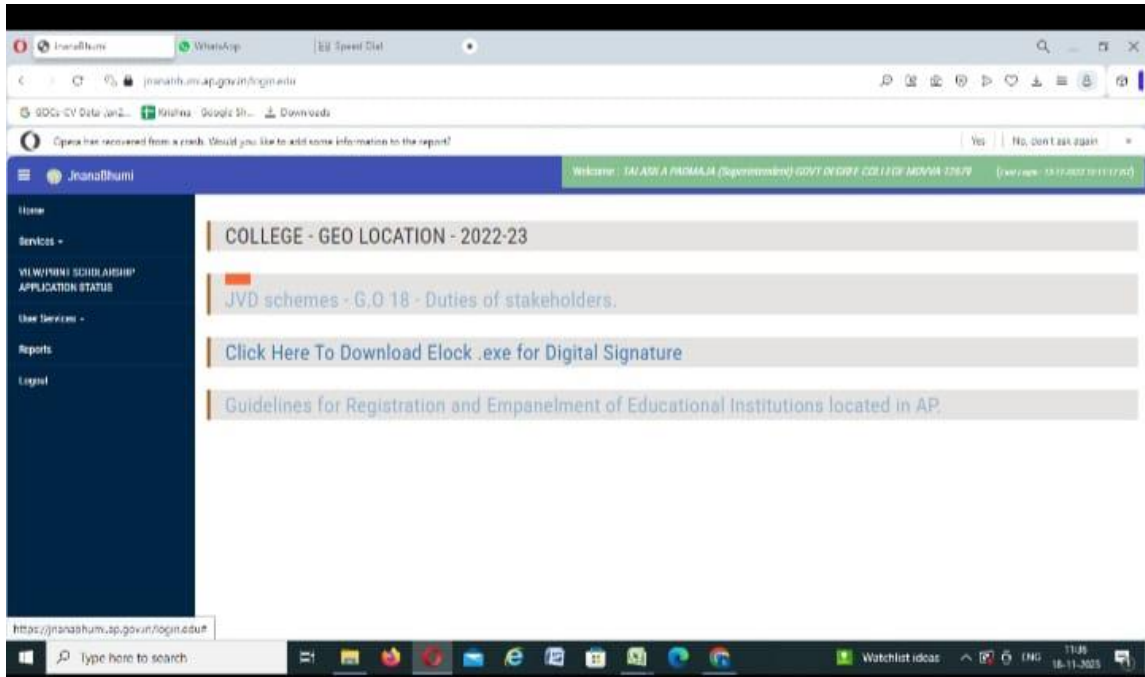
JnanaBhumi | WhatsApp | Speed Dial

jnanabhumi.ap.gov.in/login.edu

GDCs CV Data Jan2... | Krishna - Google Sh... | Downloads

Opera has recovered from a crash. Would you like to add some information to the report?

Yes | No, don't ask again

JnanaBhumi

Welcome : TALARI A PADMAJA (Superintendent) GOVT DEGREE COLLEGE MOVVA 12679

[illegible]

Home

Services -

VIEW/PRINT SCHOLARSHIP APPLICATION STATUS

User Services -

Reports

Logout

COLLEGE - GEO LOCATION - 2022-23

JVD schemes - G.O 18 - Duties of stakeholders.

Click Here To Download Elock .exe for Digital Signature

Guidelines for Registration and Empanelment of Educational Institutions located in AP.

https://jnanabhumi.ap.gov.in/login.edu#

Type here to search

Watchlist ideas

ENG

11:06

18-11-2025